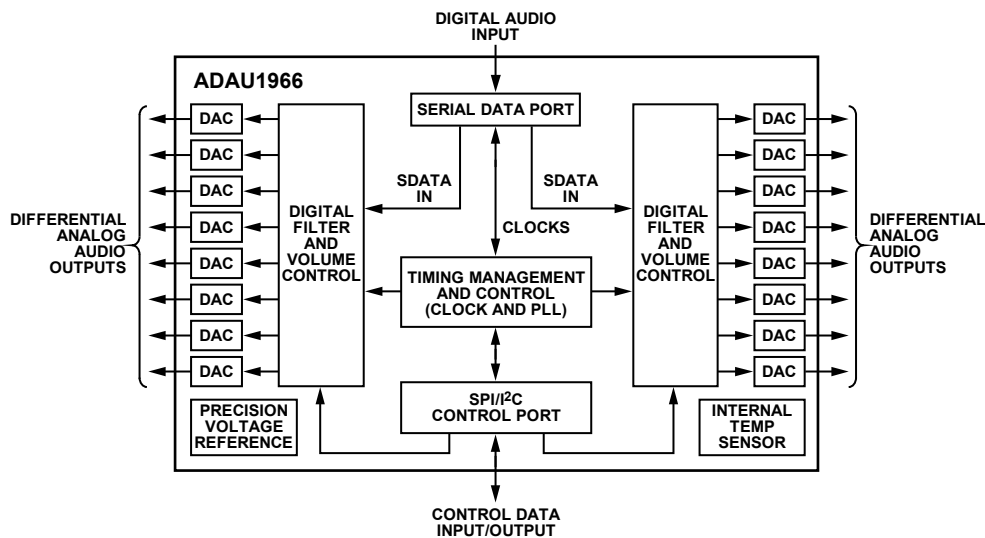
DIGITAL AUDIO INPUT

ADAU1966

SERIAL DATA PORT

DIFFERENTIAL ANALOG AUDIO OUTPUTS

DAC
DAC
DAC
DAC
DAC
DAC
DAC
DAC

DIGITAL FILTER AND VOLUME CONTROL

SDATA IN

CLOCKS

SDATA IN

DIGITAL FILTER AND VOLUME CONTROL

DAC
DAC
DAC
DAC
DAC
DAC
DAC
DAC

DIFFERENTIAL ANALOG AUDIO OUTPUTS

TIMING MANAGEMENT AND CONTROL (CLOCK AND PLL)

PRECISION VOLTAGE REFERENCE

SPI/I$^2$C CONTROL PORT

INTERNAL TEMP SENSOR

CONTROL DATA INPUT/OUTPUT